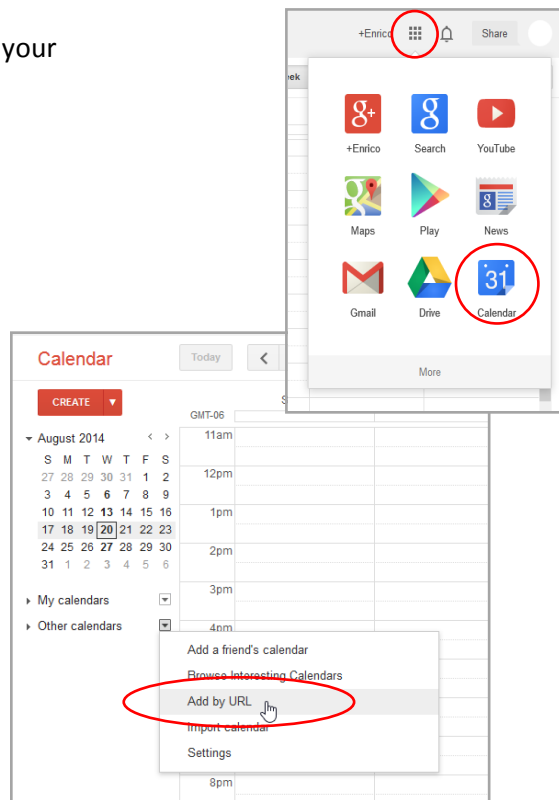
your

+Enrico

Share

eek

+Enrico

Search

YouTube

Maps

Play

News

Gmail

Drive

31

Calendar

More

Calendar

Today

CREATE

S

GMT-06

August 2014

| S | M | T | W | T | F | S |
|---|---|---|---|---|---|---|
| 27 | 28 | 29 | 30 | 31 | 1 | 2 |
| 3 | 4 | 5 | 6 | 7 | 8 | 9 |
| 10 | 11 | 12 | 13 | 14 | 15 | 16 |
| 17 | 18 | 19 | 20 | 21 | 22 | 23 |
| 24 | 25 | 26 | 27 | 28 | 29 | 30 |
| 31 | 1 | 2 | 3 | 4 | 5 | 6 |

11am

12pm

1pm

2pm

3pm

4pm

8pm

My calendars

Other calendars

Add a friend's calendar

Browse Interesting Calendars

Add by URL

Import calendar

Settings